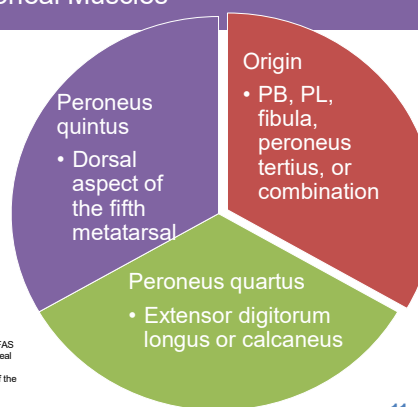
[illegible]oneal Muscles

Peroneus quintus
• Dorsal aspect of the fifth metatarsal

Origin
• PB, PL, fibula, peroneus tertius, or combination

Peroneus quartus
• Extensor digitorum longus or calcaneus

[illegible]FAS
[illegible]eal
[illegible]f the